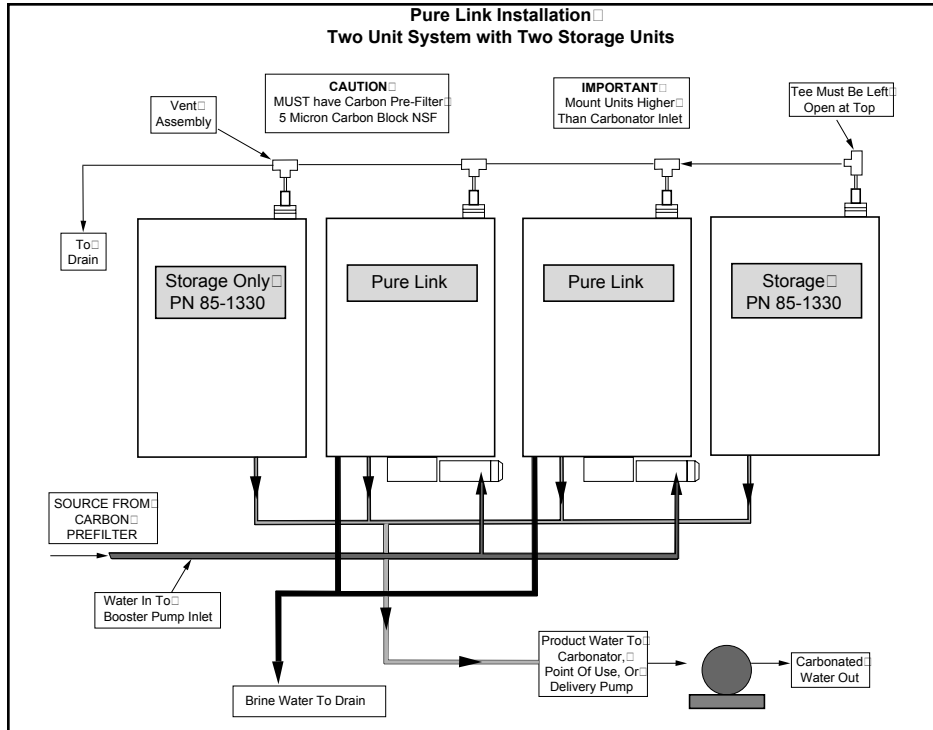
Pure Link Installation
Two Unit System with Two Storage Units

CAUTION
MUST have Carbon Pre-Filter
5 Micron Carbon Block NSF

IMPORTANT
Mount Units Higher
Than Carbonator Inlet

Vent
Assembly

Tee Must Be Left
Open at Top

To
Drain

Storage Only
PN 85-1330

Pure Link

Pure Link

Storage
PN 85-1330

SOURCE FROM
CARBON
PREFILTER

Water In To
Booster Pump Inlet

Product Water To
Carbonator,
Point Of Use, Or
Delivery Pump

Carbonated
Water Out

Brine Water To Drain